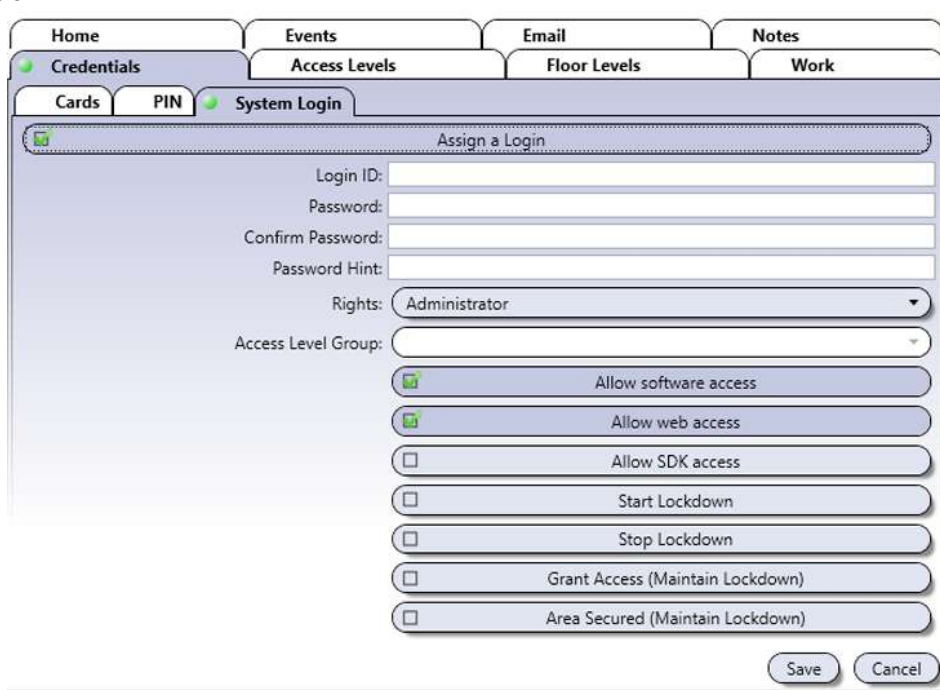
Home
Events
Email
Notes
Credentials
Access Levels
Floor Levels
Work
Cards
PIN
System Login
Assign a Login
Login ID:
Password:
Confirm Password:
Password Hint:
Rights: Administrator
Access Level Group:
Allow software access
Allow web access
Allow SDK access
Start Lockdown
Stop Lockdown
Grant Access (Maintain Lockdown)
Area Secured (Maintain Lockdown)
Save
Cancel